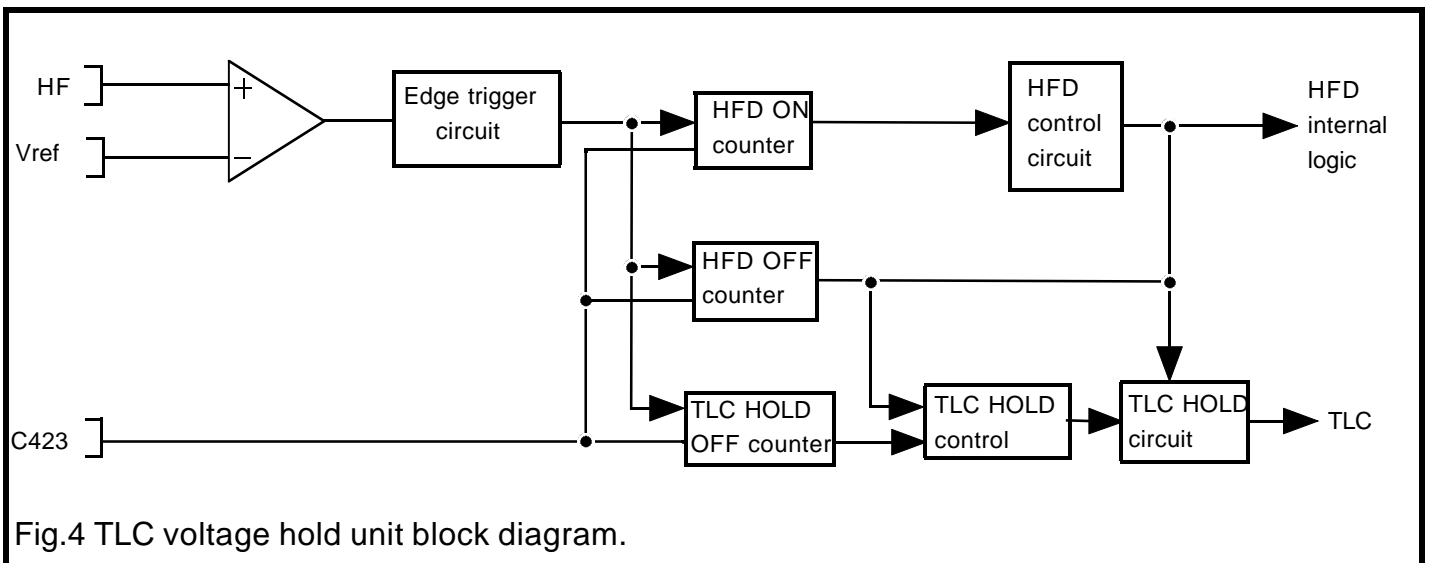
HF
Vref
+
–
Edge trigger circuit
HFD ON counter
HFD control circuit
HFD internal logic
HFD OFF counter
C423
TLC HOLD OFF counter
TLC HOLD control
TLC HOLD circuit
TLC

Fig.4 TLC voltage hold unit block diagram.